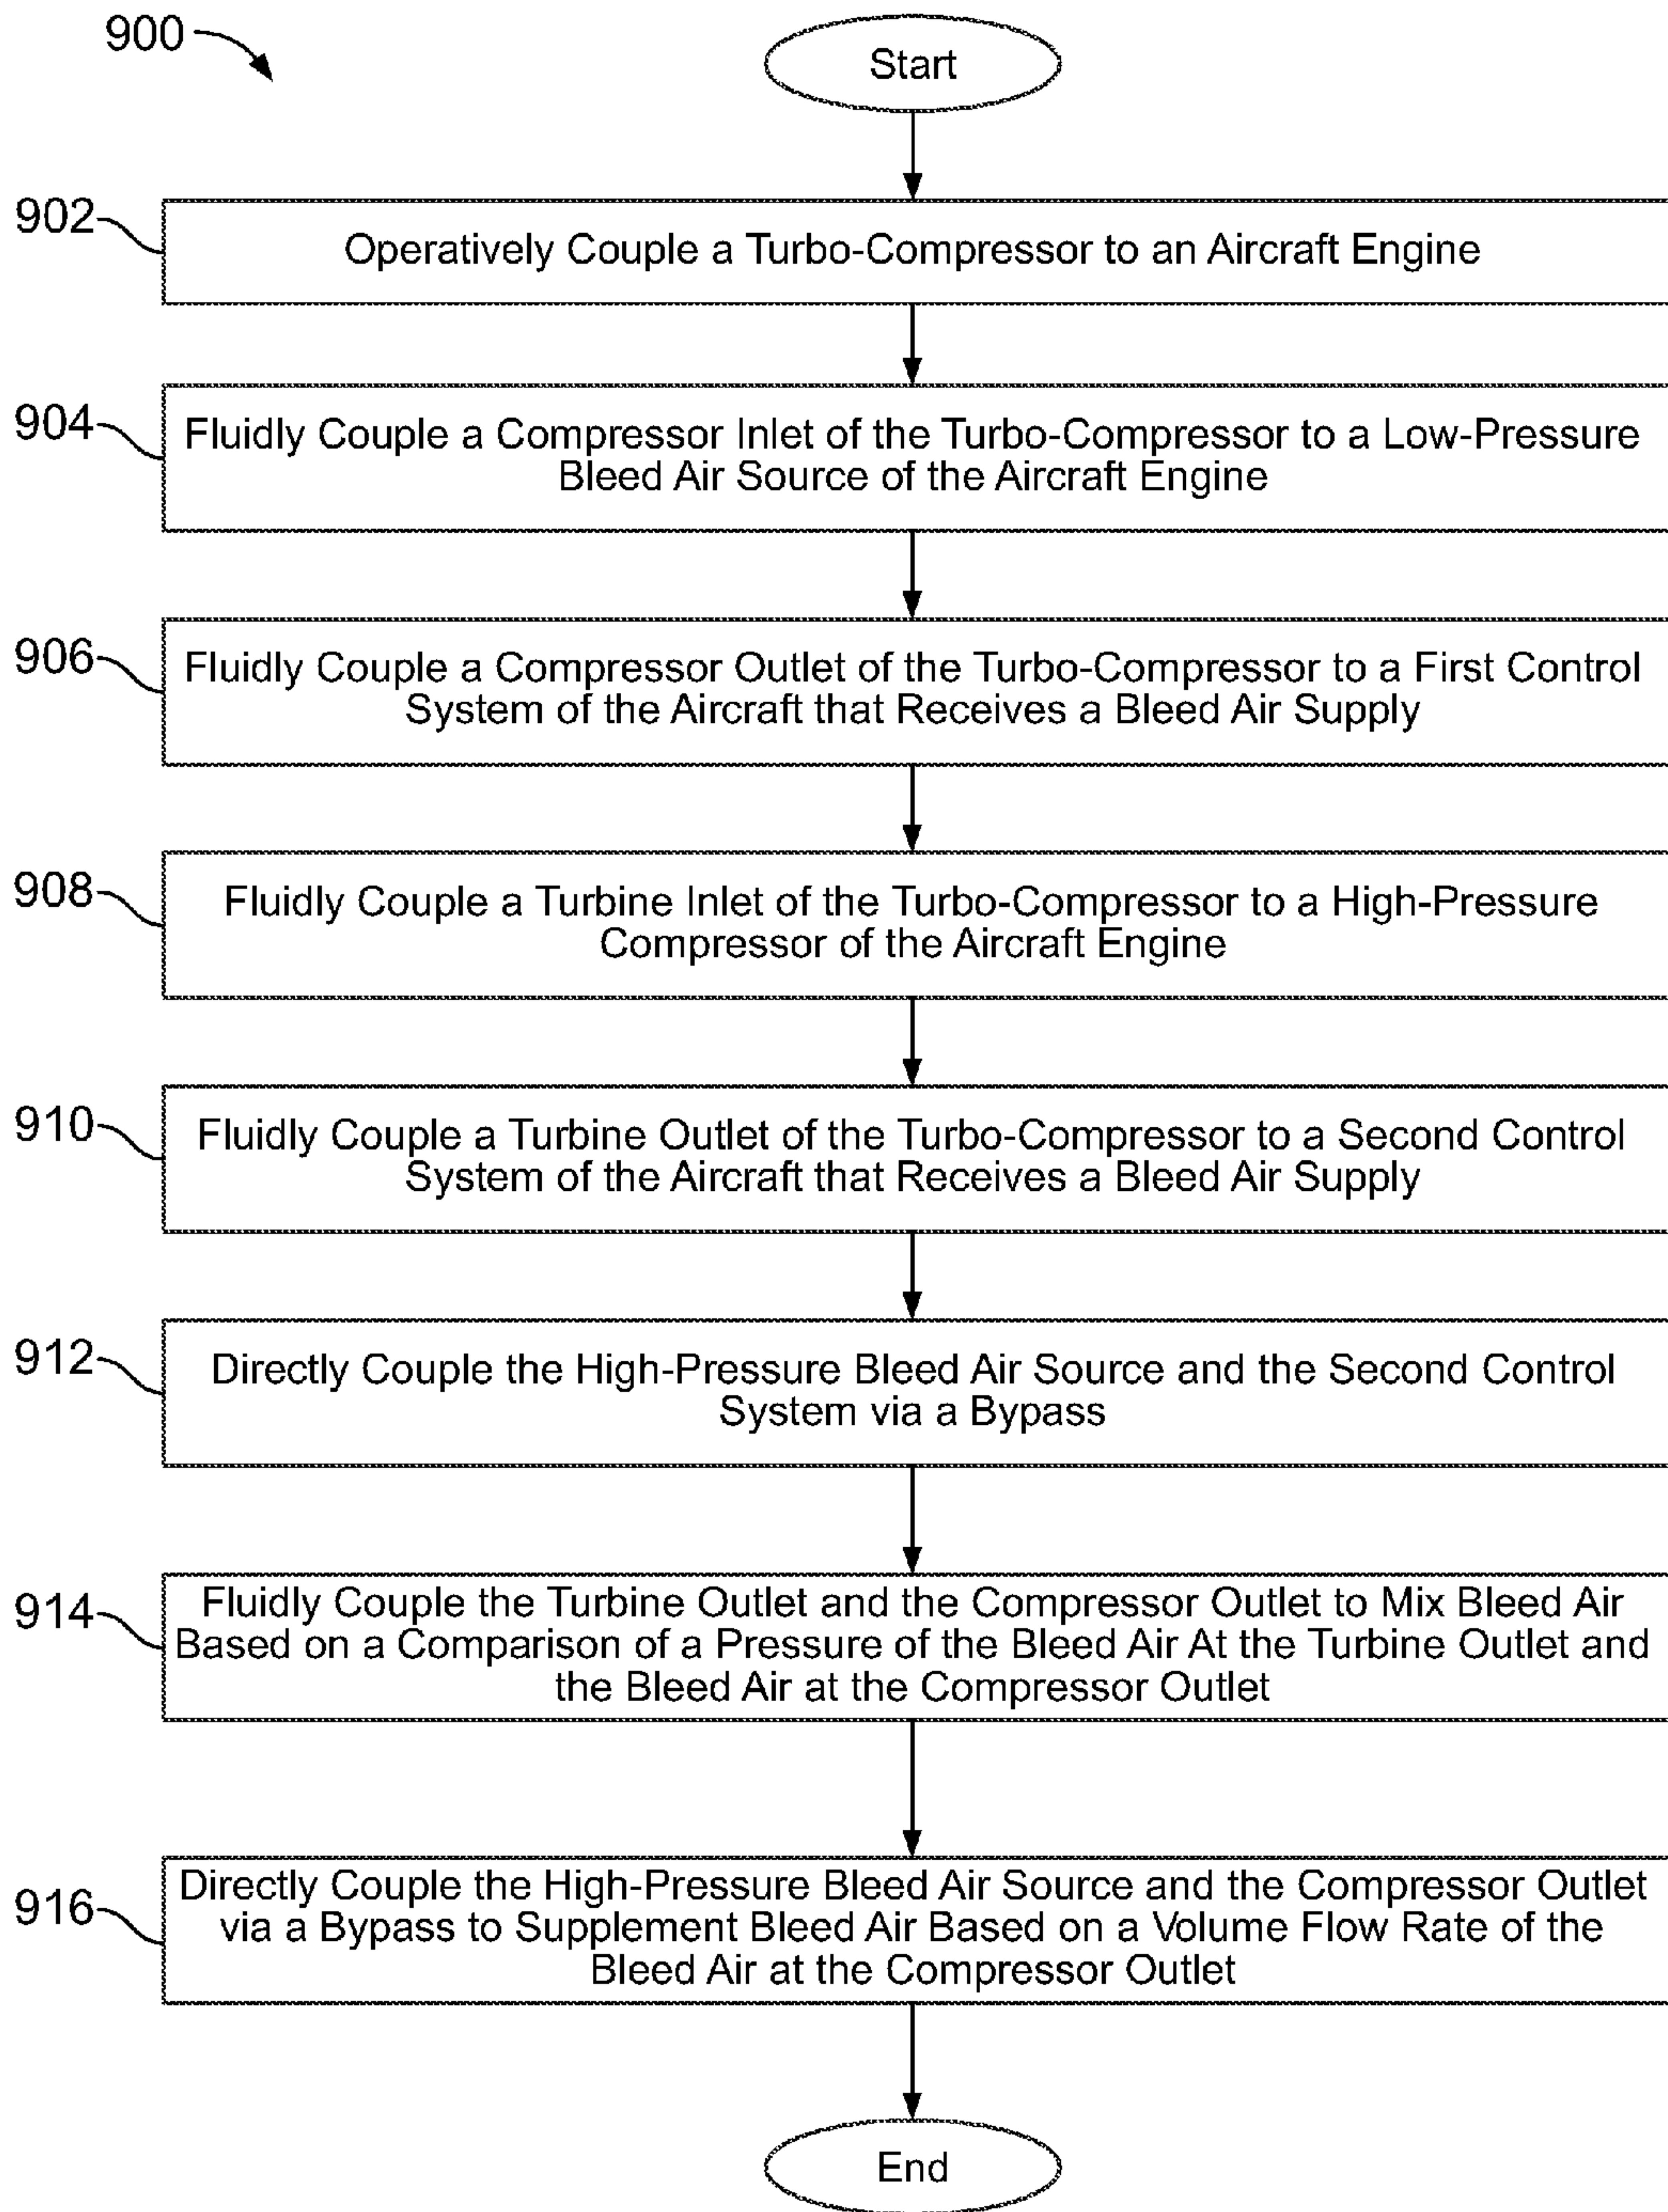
900

Start

902

Operatively Couple a Turbo-Compressor to an Aircraft Engine

904

Fluidly Couple a Compressor Inlet of the Turbo-Compressor to a Low-Pressure Bleed Air Source of the Aircraft Engine

906

Fluidly Couple a Compressor Outlet of the Turbo-Compressor to a First Control System of the Aircraft that Receives a Bleed Air Supply

908

Fluidly Couple a Turbine Inlet of the Turbo-Compressor to a High-Pressure Compressor of the Aircraft Engine

910

Fluidly Couple a Turbine Outlet of the Turbo-Compressor to a Second Control System of the Aircraft that Receives a Bleed Air Supply

912

Directly Couple the High-Pressure Bleed Air Source and the Second Control System via a Bypass

914

Fluidly Couple the Turbine Outlet and the Compressor Outlet to Mix Bleed Air Based on a Comparison of a Pressure of the Bleed Air At the Turbine Outlet and the Bleed Air at the Compressor Outlet

916

Directly Couple the High-Pressure Bleed Air Source and the Compressor Outlet via a Bypass to Supplement Bleed Air Based on a Volume Flow Rate of the Bleed Air at the Compressor Outlet

End